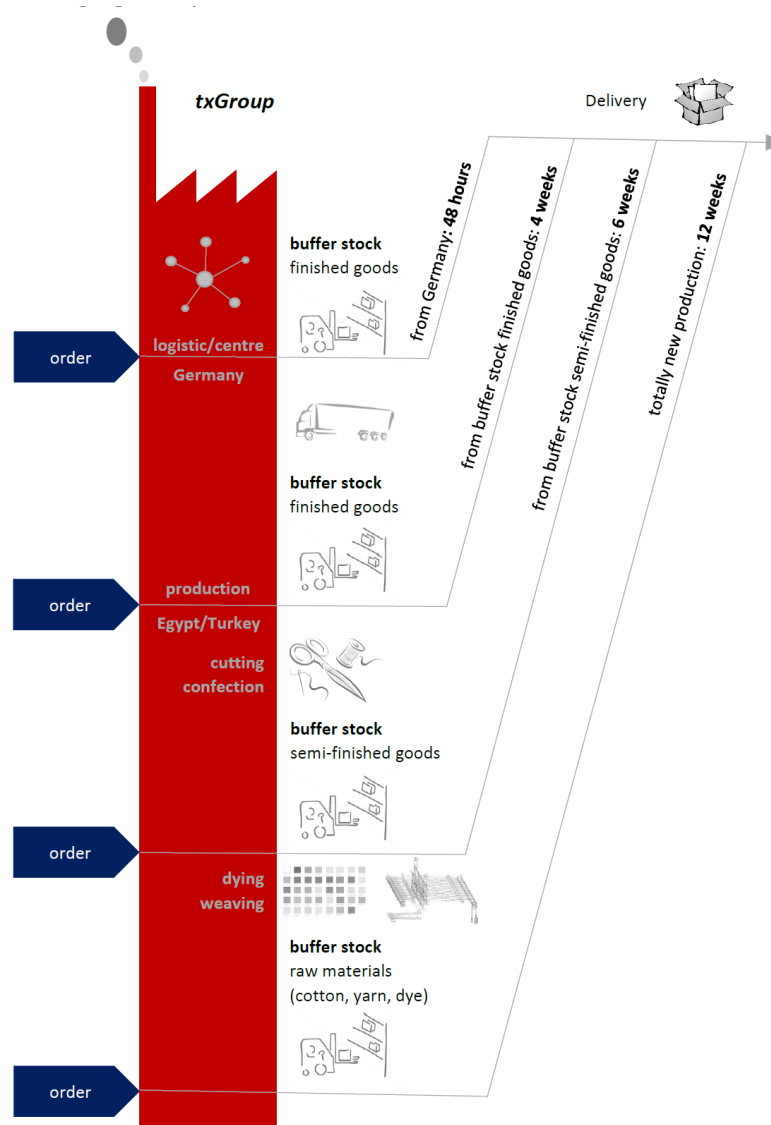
txGroup

Delivery

from Germany: **48 hours**

from buffer stock finished goods: **4 weeks**

from buffer stock semi-finished goods: **6 weeks**

totally new production: **12 weeks**

**buffer stock**
finished goods

order

logistic/centre
Germany

**buffer stock**
finished goods

order

production
Egypt/Turkey

cutting
confection

**buffer stock**
semi-finished goods

order

dying
weaving

**buffer stock**
raw materials
(cotton, yarn, dye)

order